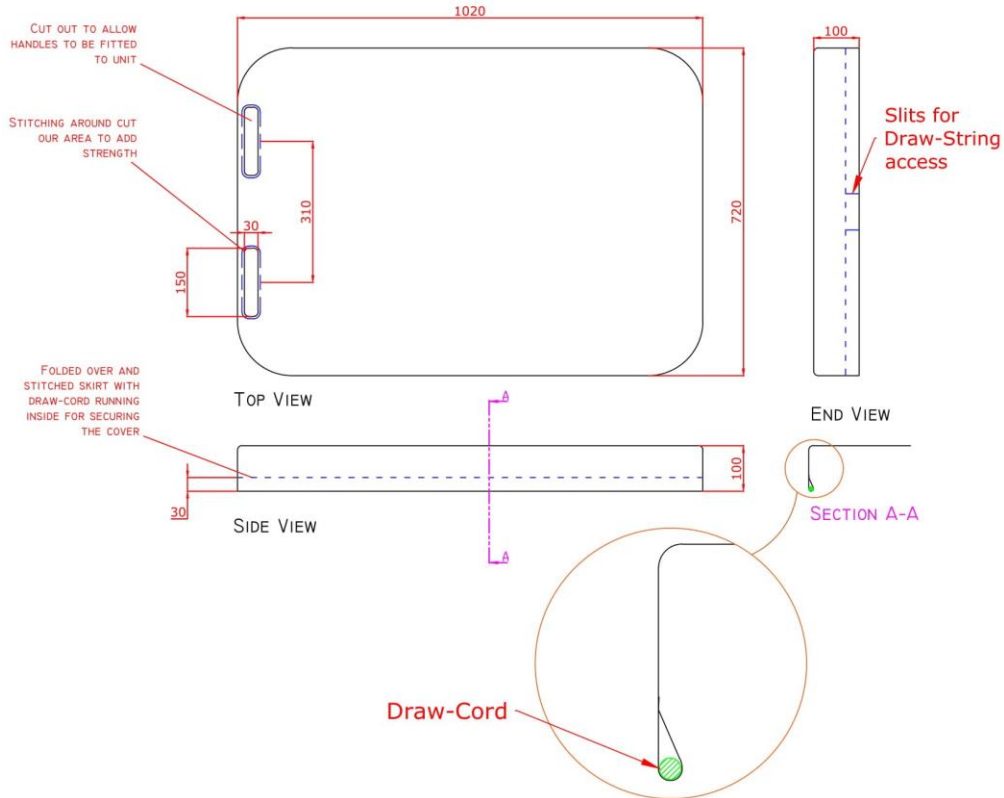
Cut out to allow handles to be fitted to unit

Stitching around cut our area to add strength

1020

100

Slits for Draw-String access

310

720

30

150

Top View

Folded over and stitched skirt with draw-cord running inside for securing the cover

A

End View

100

30

Side View

A

Section A-A

Draw-Cord